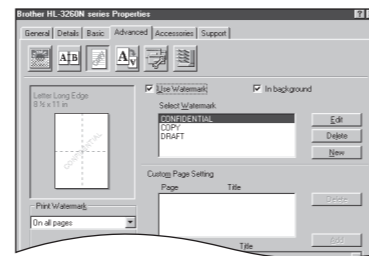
Brother HL-3260N series Properties

General | Details | Basic | Advanced | Accessories | Support

Letter Long Edge
8 ½ x 11 in

CONFIDENTIAL

Use Watermark

In background

Select Watermark

CONFIDENTIAL
COPY
DRAFT

Edit

Delete

New

Custom Page Setting

Page

Title

Delete

Print Watermark

On all pages

Title

Add